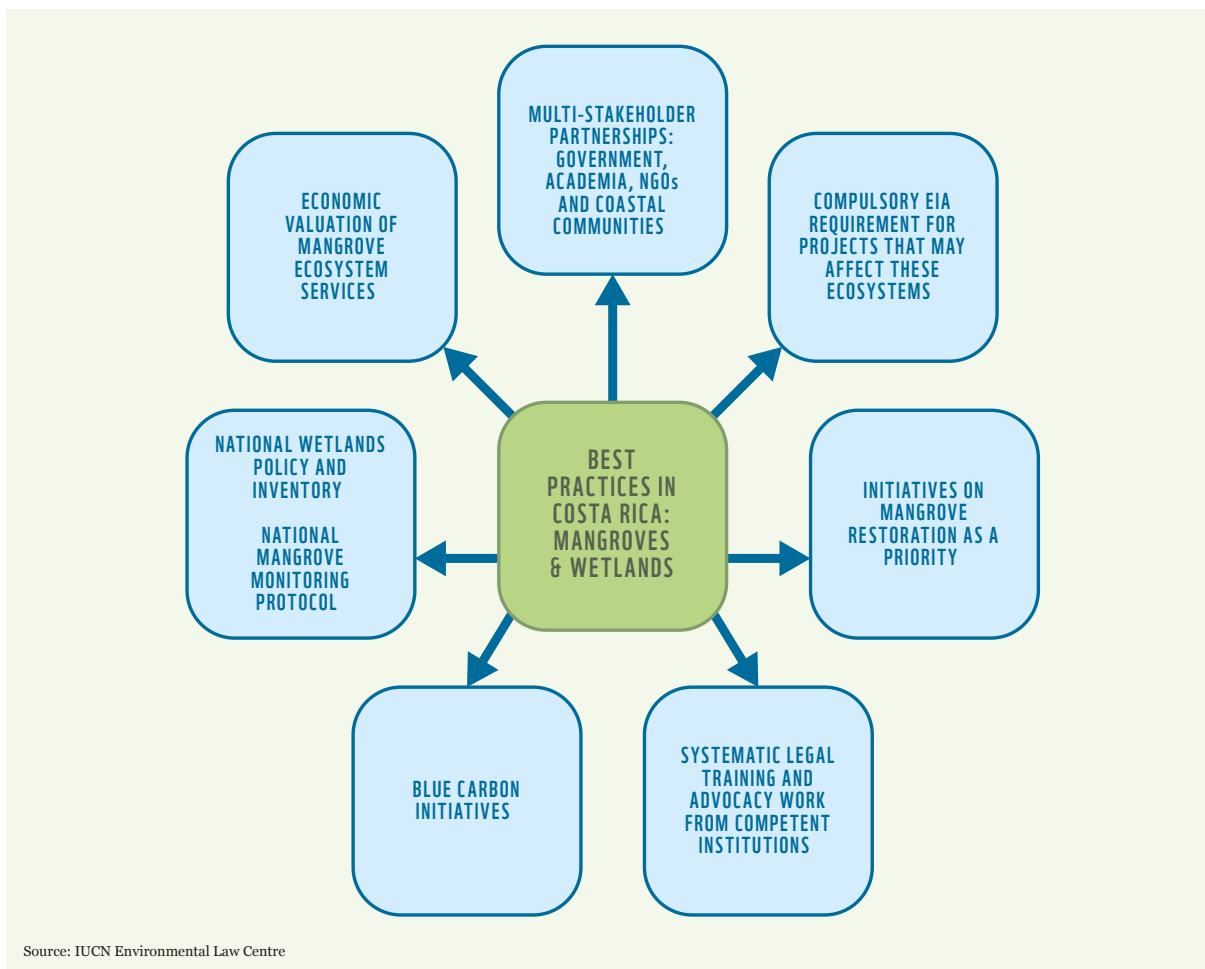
MULTI-STAKEHOLDER PARTNERSHIPS: GOVERNMENT, ACADEMIA, NGOs AND COASTAL COMMUNITIES

ECONOMIC VALUATION OF MANGROVE ECOSYSTEM SERVICES

COMPULSORY EIA REQUIREMENT FOR PROJECTS THAT MAY AFFECT THESE ECOSYSTEMS

NATIONAL WETLANDS POLICY AND INVENTORY

NATIONAL MANGROVE MONITORING PROTOCOL

BEST PRACTICES IN COSTA RICA: MANGROVES & WETLANDS

INITIATIVES ON MANGROVE RESTORATION AS A PRIORITY

BLUE CARBON INITIATIVES

SYSTEMATIC LEGAL TRAINING AND ADVOCACY WORK FROM COMPETENT INSTITUTIONS

Source: IUCN Environmental Law Centre